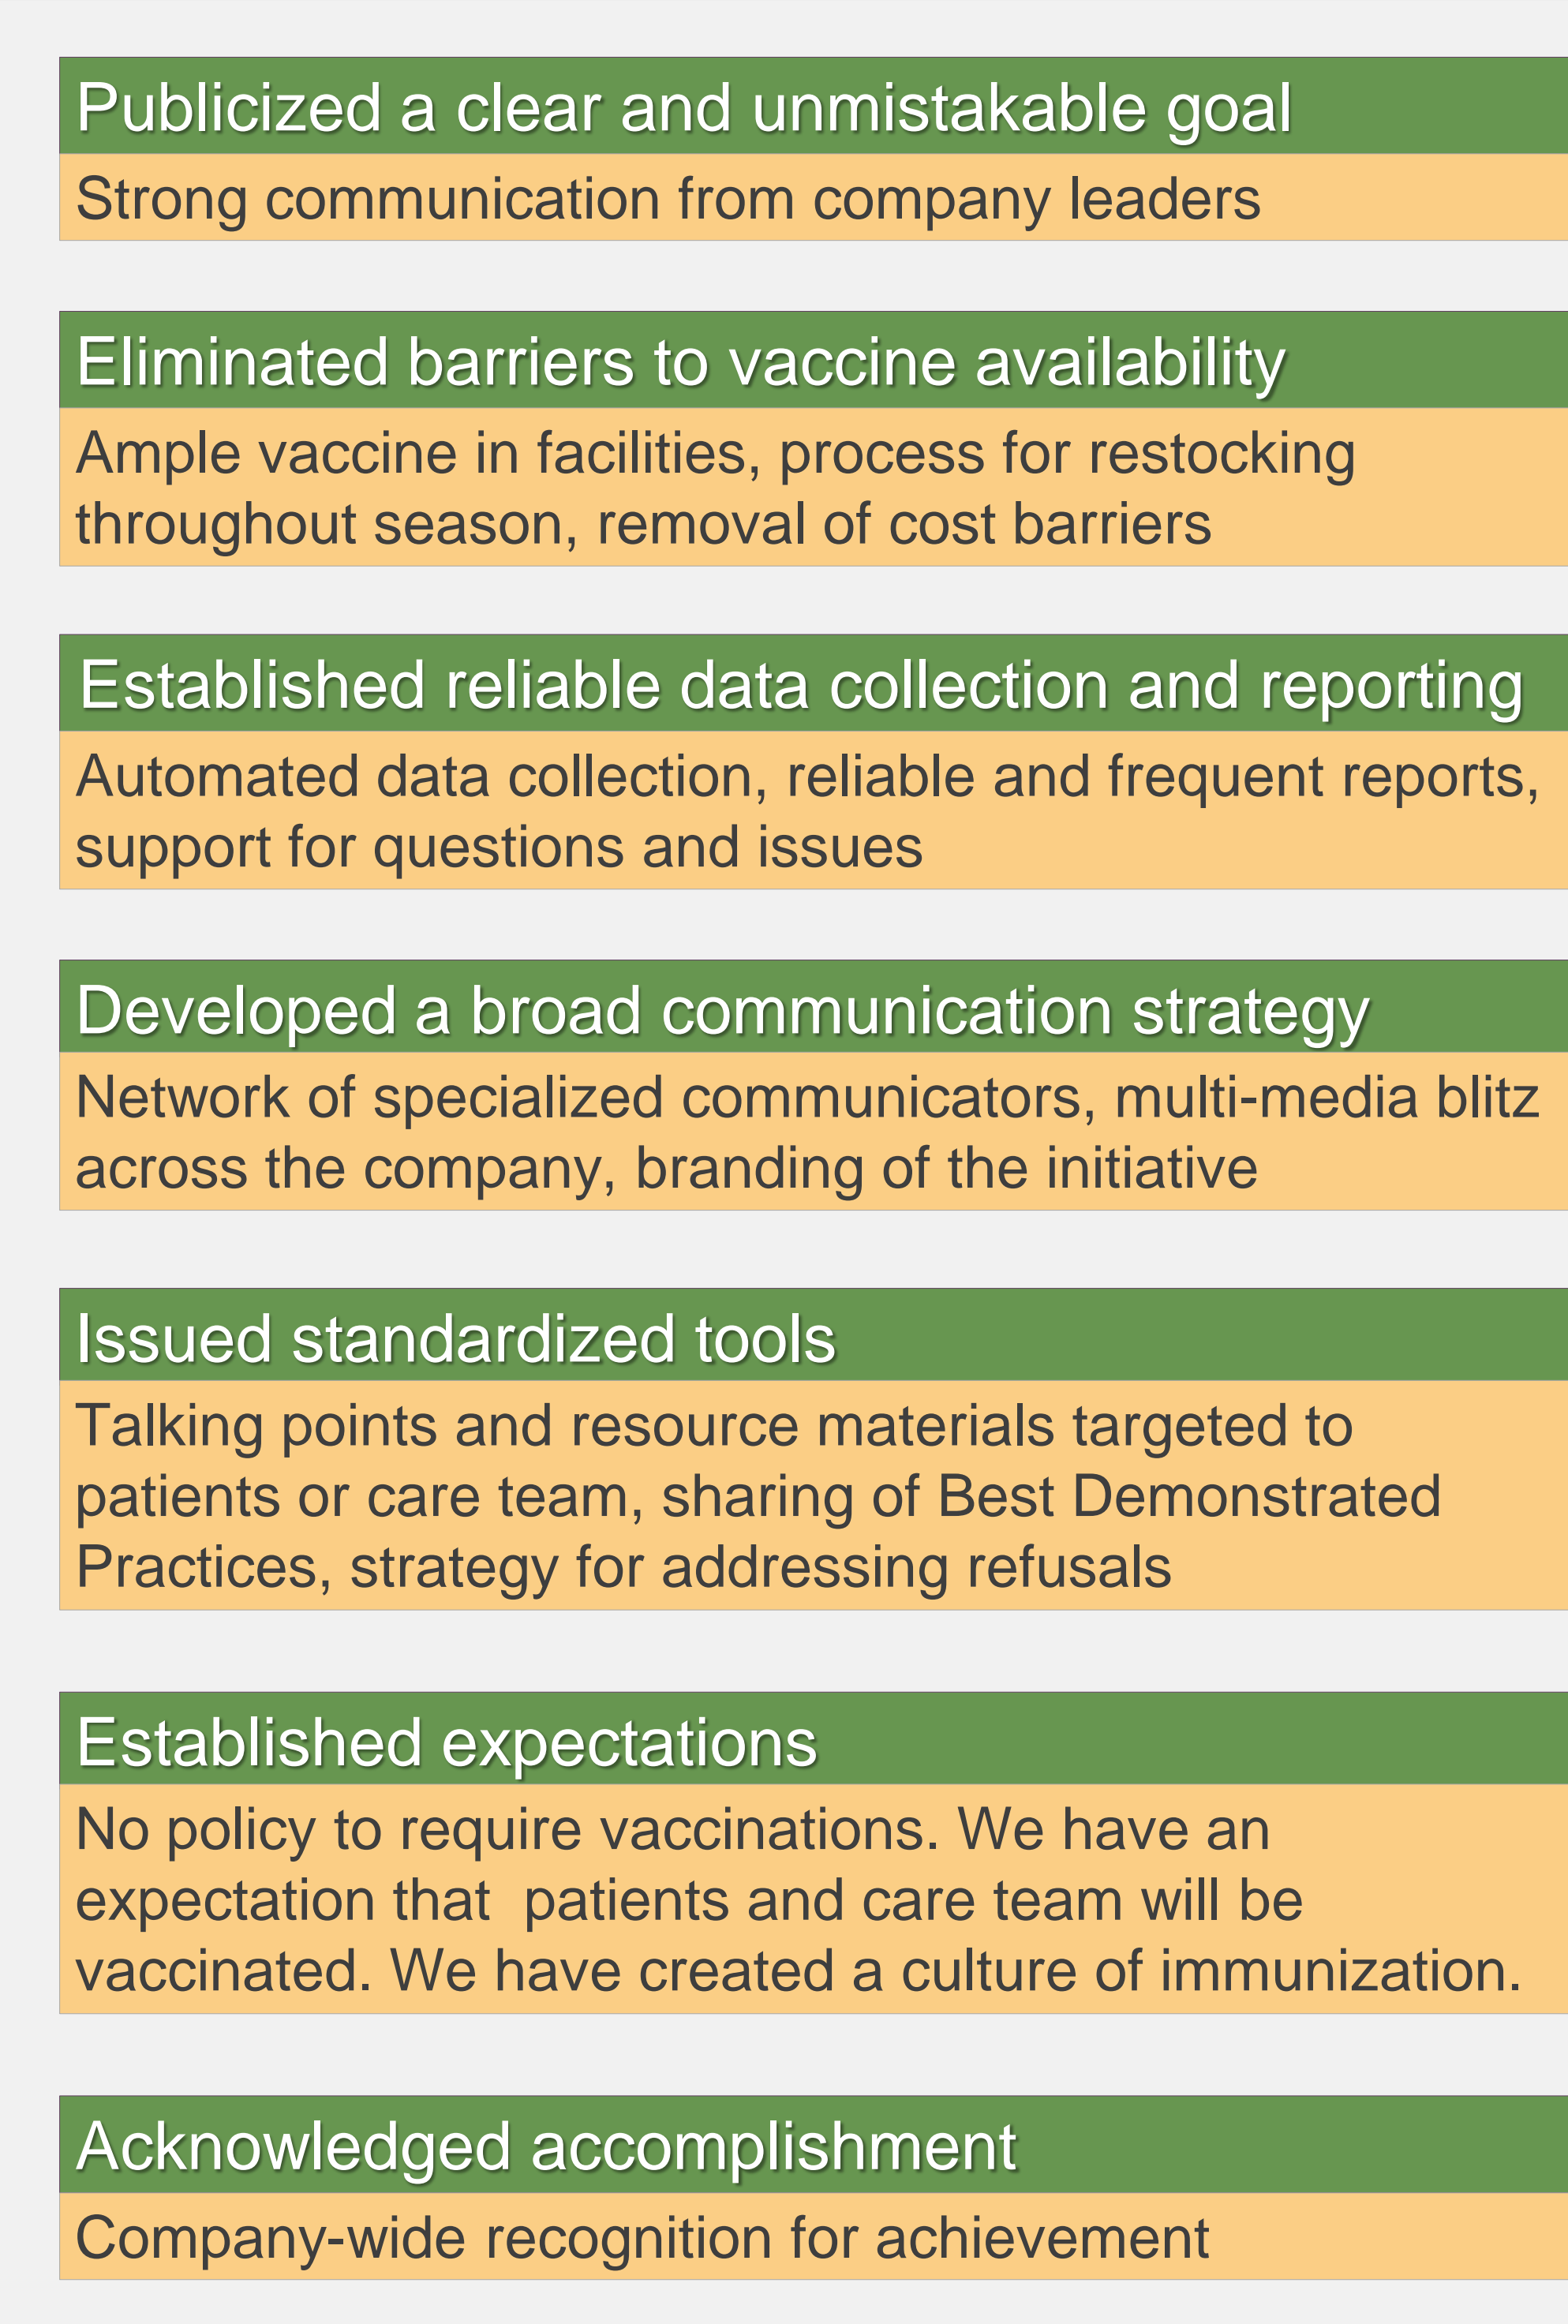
Publicized a clear and unmistakable goal

Strong communication from company leaders

Eliminated barriers to vaccine availability

Ample vaccine in facilities, process for restocking throughout season, removal of cost barriers

Established reliable data collection and reporting

Automated data collection, reliable and frequent reports, support for questions and issues

Developed a broad communication strategy

Network of specialized communicators, multi-media blitz across the company, branding of the initiative

Issued standardized tools

Talking points and resource materials targeted to patients or care team, sharing of Best Demonstrated Practices, strategy for addressing refusals

Established expectations

No policy to require vaccinations. We have an expectation that patients and care team will be vaccinated. We have created a culture of immunization.

Acknowledged accomplishment

Company-wide recognition for achievement